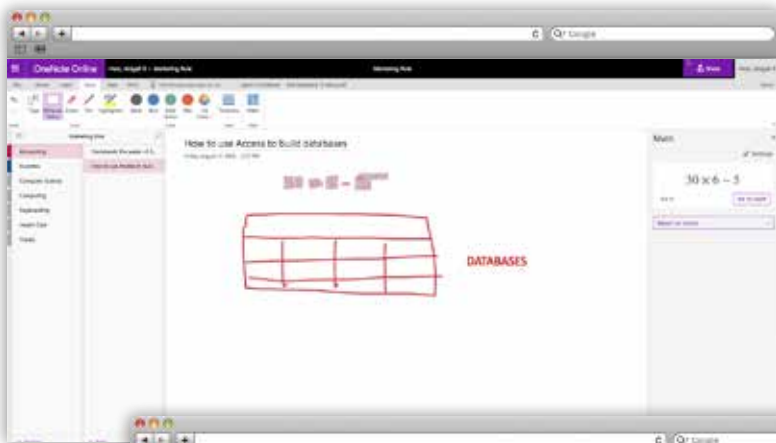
Google

OneNote Online

Marketing Role

Share

Marketing

Business

Computer Science

Computing

Engineering

Health Care

Travel

How to use Access to build databases

DATABASES

Math

$30 \times 6 - 5$

Google